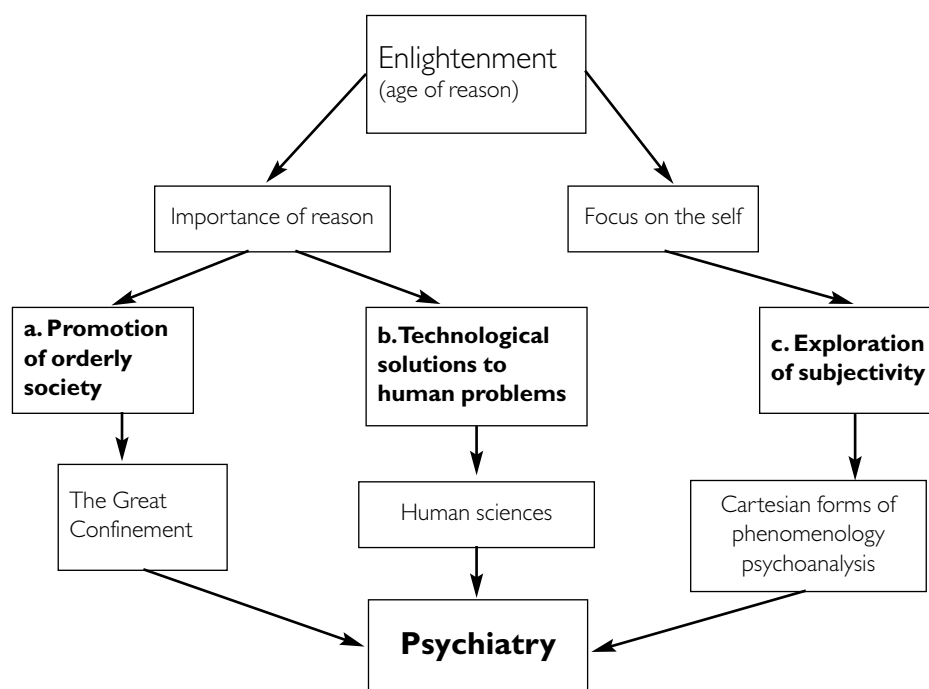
Enlightenment
(age of reason)

Importance of reason

Focus on the self

a. Promotion of orderly society

b. Technological solutions to human problems

c. Exploration of subjectivity

The Great Confinement

Human sciences

Cartesian forms of phenomenology psychoanalysis

Psychiatry